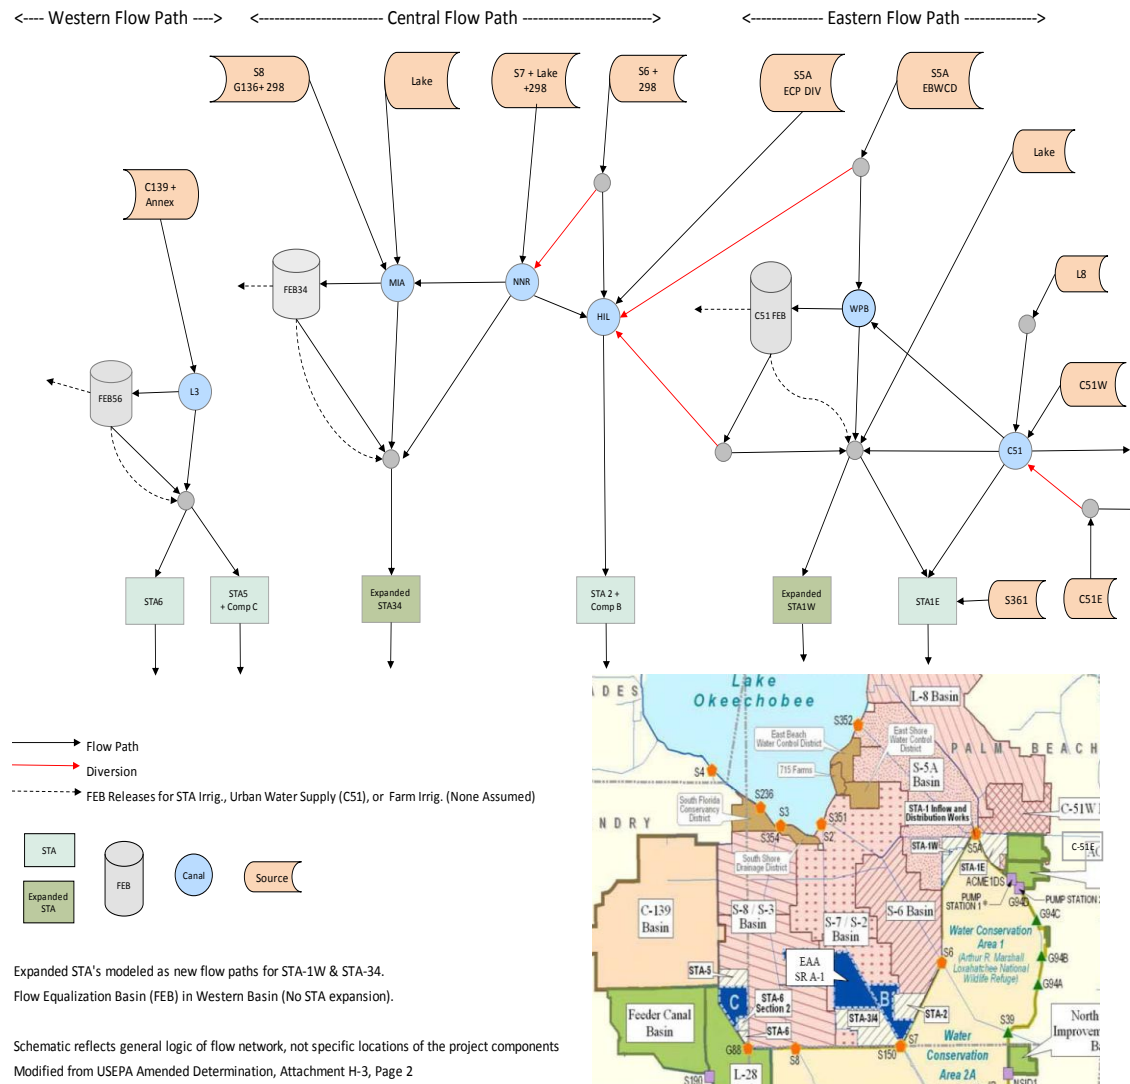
<---- Western Flow Path ----> <------------------------ Central Flow Path ------------------------> <-------------- Eastern Flow Path -------------->

S8
G136+ 298

Lake

S7 + Lake
+298

S6 +
298

S5A
ECP DIV

S5A
EBWCD

Lake

C139 +
Annex

FEB34

MIA

NNR

HIL

C51 FEB

WPB

L8

FEB56

L3

C51W

C51

STA6

STA5
+ Comp C

Expanded
STA34

STA 2 +
Comp B

Expanded
STA1W

STA1E

S361

C51E

Flow Path
Diversion
FEB Releases for STA Irrig., Urban Water Supply (C51), or Farm Irrig. (None Assumed)

STA
Expanded
STA
FEB
Canal
Source

Expanded STA's modeled as new flow paths for STA-1W & STA-34.
Flow Equalization Basin (FEB) in Western Basin (No STA expansion).

Schematic reflects general logic of flow network, not specific locations of the project components
Modified from USEPA Amended Determination, Attachment H-3, Page 2

Lake
Okeechobee
ADES
L-8 Basin
S352
East Beach Water Control District
East Shore Water Control District
PALM BEACH
715 Farms
S-5A Basin
S4
S236
South Florida Conservancy District
S3
S351
STA-1 Inflow and Distribution Works
C-51W
NDRY
S354
S2
STA-1W
C-51E
South Shore Drainage District
S5A
STA-1E
ACME 1DS
PUMP STATION 1
G94D
PUMP STATION
C-139 Basin
S-8 / S-3 Basin
S-7 / S-2 Basin
S-6 Basin
G94C
Water Conservation Area 1
(Arthur R. Marshall Loxahatchee National Wildlife Refuge)
EAA SR A-1
S6
G94B
G94A
STA-5
C
STA-6 Section 2
B
Feeder Canal Basin
STA-6
STA-3/4
STA-2
S39
North Improvem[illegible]
G88
S8
S150
S7
Water Conservation Area 2A
S190
L-28
NSID1